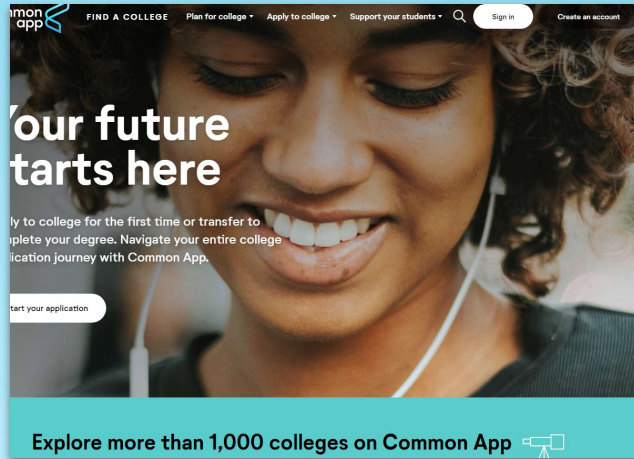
ommon app

FIND A COLLEGE Plan for college ▾ Apply to college ▾ Support your students ▾ Sign in Create an account

Your future starts here

ly to college for the first time or transfer to nplete your degree. Navigate your entire college lication journey with Common App.

tart your application

Explore more than 1,000 colleges on Common App